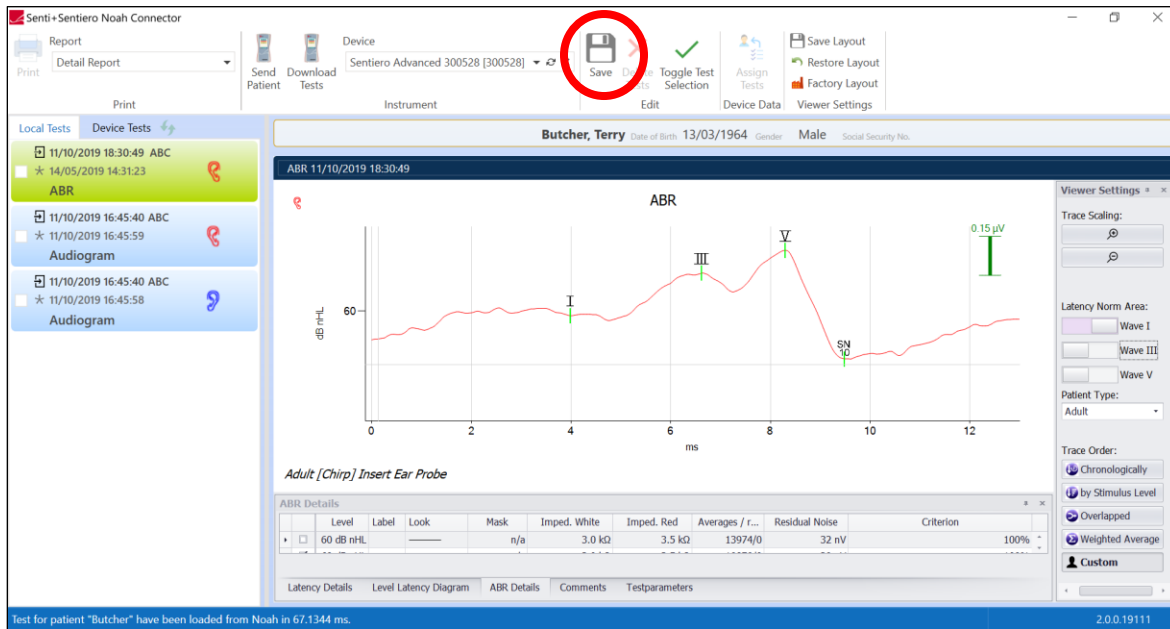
Senti+Sentiero Noah Connector

Print
Report
Detail Report
Print

Send Patient
Download Tests
Device
Sentiero Advanced 300528 [300528]
Instrument

Save
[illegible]
Toggle Test Selection
Edit

Assign Tests
Device Data

Save Layout
Restore Layout
Factory Layout
Viewer Settings

Local Tests
Device Tests

11/10/2019 18:30:49 ABC
14/05/2019 14:31:23
ABR

11/10/2019 16:45:40 ABC
11/10/2019 16:45:59
Audiogram

11/10/2019 16:45:40 ABC
11/10/2019 16:45:58
Audiogram

Butcher, Terry Date of Birth 13/03/1964 Gender Male Social Security No.

ABR 11/10/2019 18:30:49

ABR

0.15 µV
I
III
V
SN 10
60
dB nHL
0
2
4
6
8
10
12
ms

Adult [Chirp] Insert Ear Probe

ABR Details

| | Level | Label | Look | Mask | Imped. White | Imped. Red | Averages / r... | Residual Noise | Criterion |
|---|---|---|---|---|---|---|---|---|---|
| | 60 dB nHL | | | n/a | 3.0 kΩ | 3.5 kΩ | 13974/0 | 32 nV | 100% |

Latency Details
Level Latency Diagram
ABR Details
Comments
Testparameters

Viewer Settings
Trace Scaling:
Latency Norm Area:
Wave I
Wave III
Wave V
Patient Type:
Adult
Trace Order:
Chronologically
by Stimulus Level
Overlapped
Weighted Average
Custom

Test for patient "Butcher" have been loaded from Noah in 67.1344 ms.
2.0.0.19111